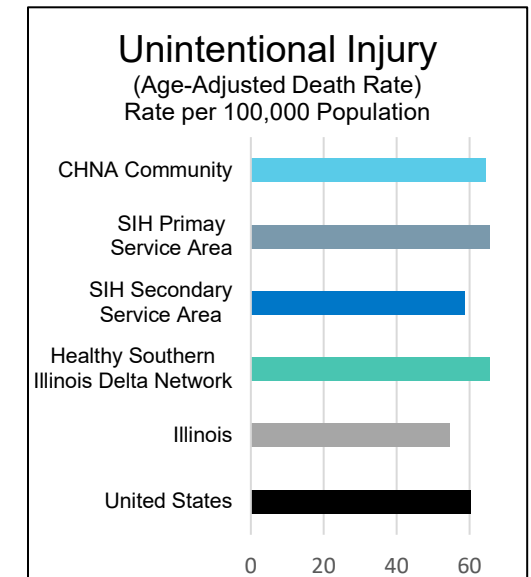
Unintentional Injury
(Age-Adjusted Death Rate)
Rate per 100,000 Population

CHNA Community

SIH Primay Service Area

SIH Secondary Service Area

Healthy Southern Illinois Delta Network

Illinois

United States

0 20 40 60